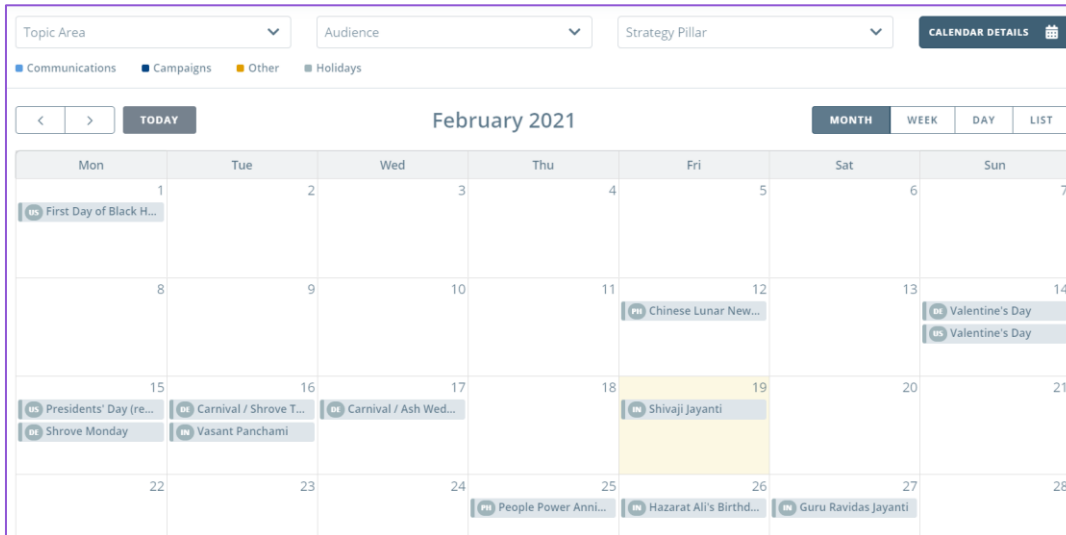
Topic Area
Audience
Strategy Pillar
CALENDAR DETAILS

Communications
Campaigns
Other
Holidays

TODAY
February 2021
MONTH
WEEK
DAY
LIST

| Mon | Tue | Wed | Thu | Fri | Sat | Sun |
|---|---|---|---|---|---|---|
| 1 US First Day of Black H... | 2 | 3 | 4 | 5 | 6 | 7 |
| 8 | 9 | 10 | 11 | 12 PH Chinese Lunar New... | 13 | 14 DE Valentine's Day US Valentine's Day |
| 15 US Presidents' Day (re... DE Shrove Monday | 16 DE Carnival / Shrove T... IN Vasant Panchami | 17 DE Carnival / Ash Wed... | 18 | 19 IN Shivaji Jayanti | 20 | 21 |
| 22 | 23 | 24 | 25 PH People Power Anni... | 26 IN Hazarat Ali's Birthd... | 27 IN Guru Ravidas Jayanti | 28 |